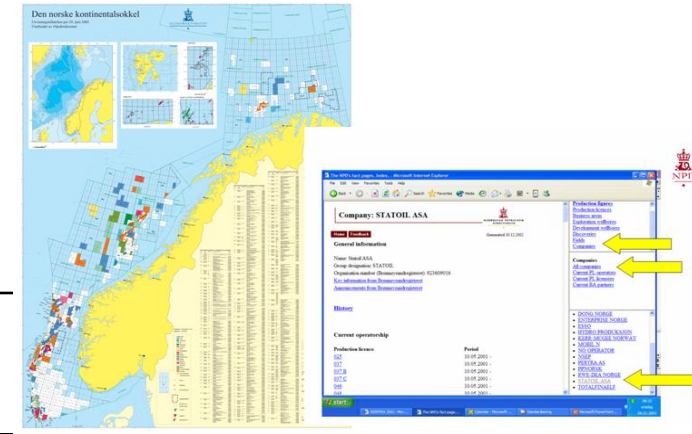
Den norske kontinentalsokkel

NPD

The NPD's fact pages, Index... - Microsoft Internet Explorer

File Edit View Favorites Tools Help

Back Search Favorites Media

Company: STATOIL ASA

Generated 10.12.2002

Home Feedback

General information

Name: Statoil ASA
Group designation: STATOIL
Organization number (Brønnøysundregisteret): 923609016
Key information from Brønnøysundregisteret
Announcements from Brønnøysundregisteret

History

Current operatorship

| Production licence | Period |
|---|---|
| 025 | 10.05.2001 - |
| 037 | 10.05.2001 - |
| 037 B | 10.05.2001 - |
| 037 C | 10.05.2001 - |
| 046 | 10.05.2001 - |
| 050 | 10.05.2001 - |

Production figures
Production licences
Business areas
Exploration wellbores
Development wellbores
Discoveries
Fields
Companies

Companies
All companies
Current PL operators
Current PL licensees
Current BA partners

DONG NORGE
ENTERPRISE NORGE
ESSO
HYDRO PRODUKSJON
KERR-MCGEE NORWAY
MOBIL N
NO OPERATOR
NSEP
PETRA AS
PPNORSK
RWE-DEA NORGE
STATOIL ASA
TOTALFINAELF

start